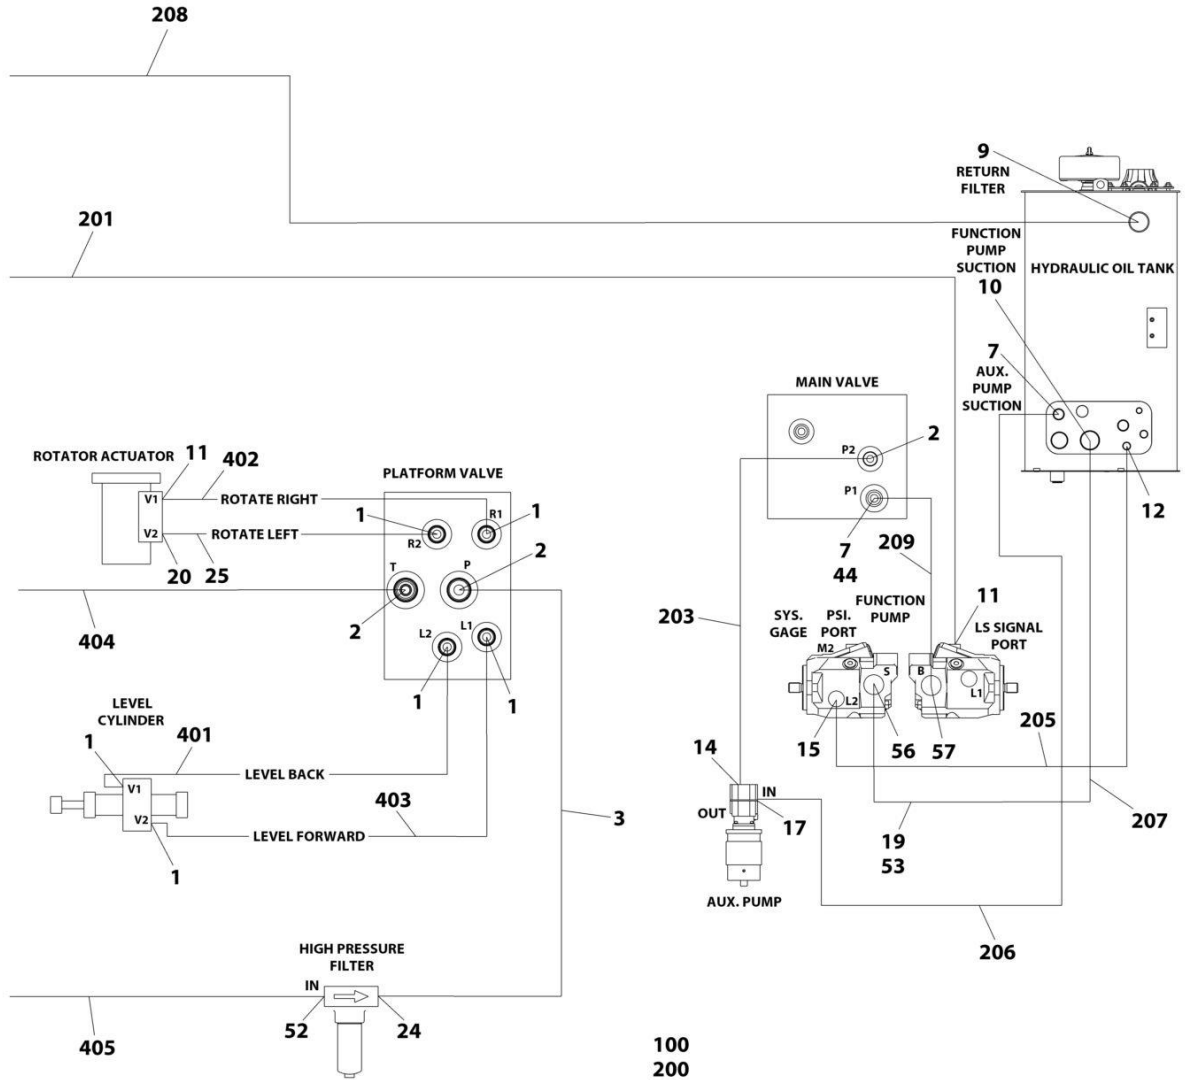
208

9
RETURN
FILTER

201

FUNCTION
PUMP
SUCTION
10

HYDRAULIC OIL TANK

7
AUX.
PUMP
SUCTION

MAIN VALVE

2
P2
P1

12

ROTATOR ACTUATOR
11
402
V1
V2
ROTATE RIGHT
ROTATE LEFT
20
25

PLATFORM VALVE
1
R2
R1
1
T
P
2
2
L2
L1
1
1

7
44
209

404

203

SYS.
GAGE
PSI.
PORT
M2
FUNCTION
PUMP
S
B
11
LS SIGNAL
PORT
L2
L1
15
56
57
205

LEVEL
CYLINDER
1
401
V1
V2
LEVEL BACK
403
LEVEL FORWARD
1
3

14
IN
OUT
17
AUX. PUMP

19
53
207

206

HIGH PRESSURE
FILTER
IN
52
24

405

100
200